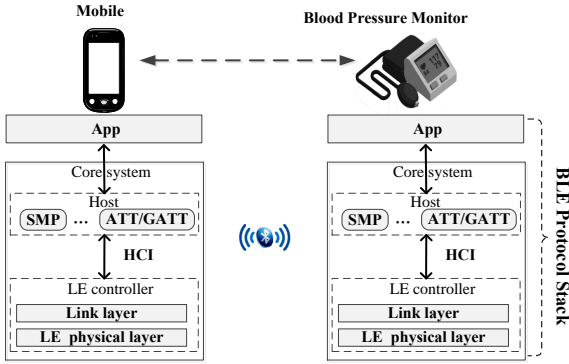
Mobile

Blood Pressure Monitor

App

Core system

Host

SMP

...

ATT/GATT

HCI

LE controller

Link layer

LE physical layer

App

Core system

Host

SMP

...

ATT/GATT

HCI

LE controller

Link layer

LE physical layer

BLE Protocol Stack